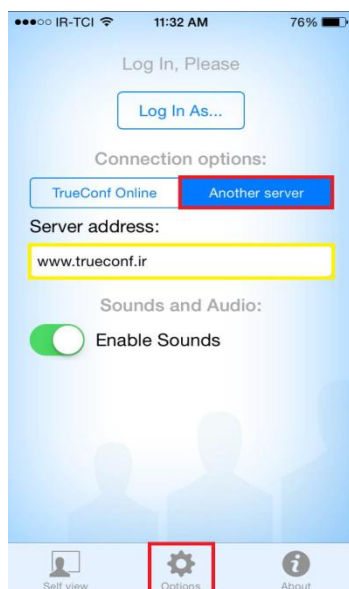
●●●○○ IR-TCI 11:32 AM 76%

Log In, Please

Log In As...

Connection options:

TrueConf Online | Another server

Server address:

www.trueconf.ir

Sounds and Audio:

Enable Sounds

Self view | Options | About